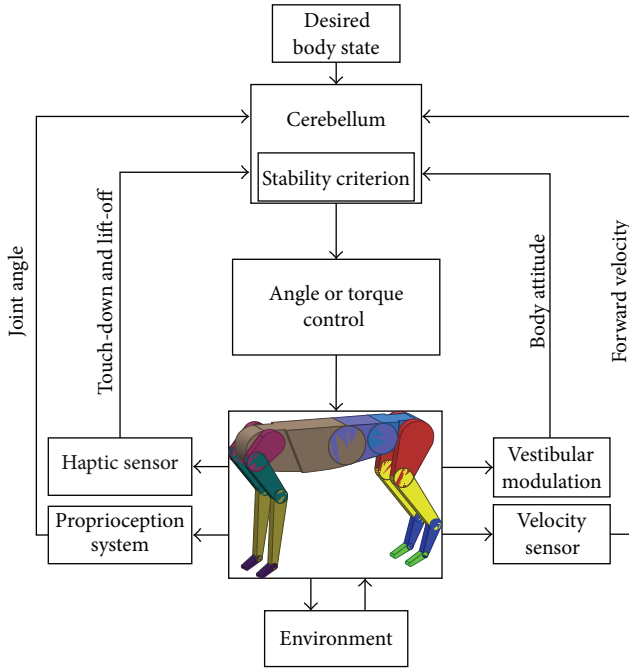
Desired body state

Cerebellum

Stability criterion

Angle or torque control

Joint angle

Touch-down and lift-off

Body attitude

Forward velocity

Haptic sensor

Proprioception system

Vestibular modulation

Velocity sensor

Environment